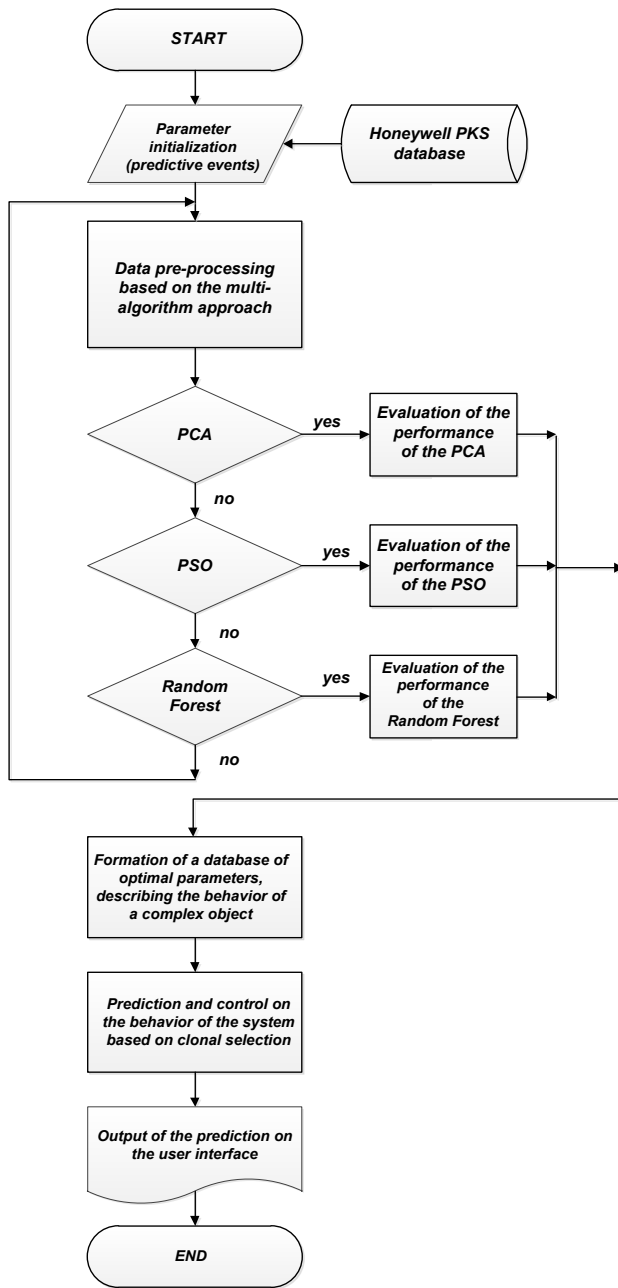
START

Parameter initialization (predictive events)

Honeywell PKS database

Data pre-processing based on the multi-algorithm approach

PCA

yes

Evaluation of the performance of the PCA

no

PSO

yes

Evaluation of the performance of the PSO

no

Random Forest

yes

Evaluation of the performance of the Random Forest

no

Formation of a database of optimal parameters, describing the behavior of a complex object

Prediction and control on the behavior of the system based on clonal selection

Output of the prediction on the user interface

END